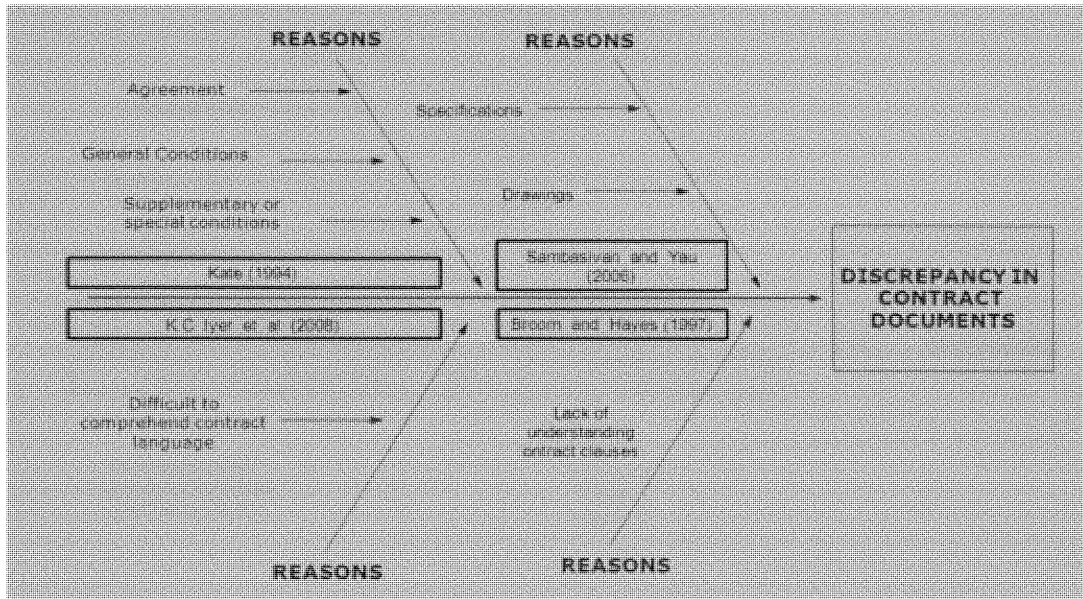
REASONS

REASONS

Agreement

Specifications

General Conditions

Drawings

Supplementary or special conditions

Kale (1994)

Sambasivan and Yau (2006)

DISCREPANCY IN CONTRACT DOCUMENTS

K.C. Iyer et al (2008)

Broom and Hayes (1997)

Difficult to comprehend contract language

Lack of understanding ontract clauses

REASONS

REASONS